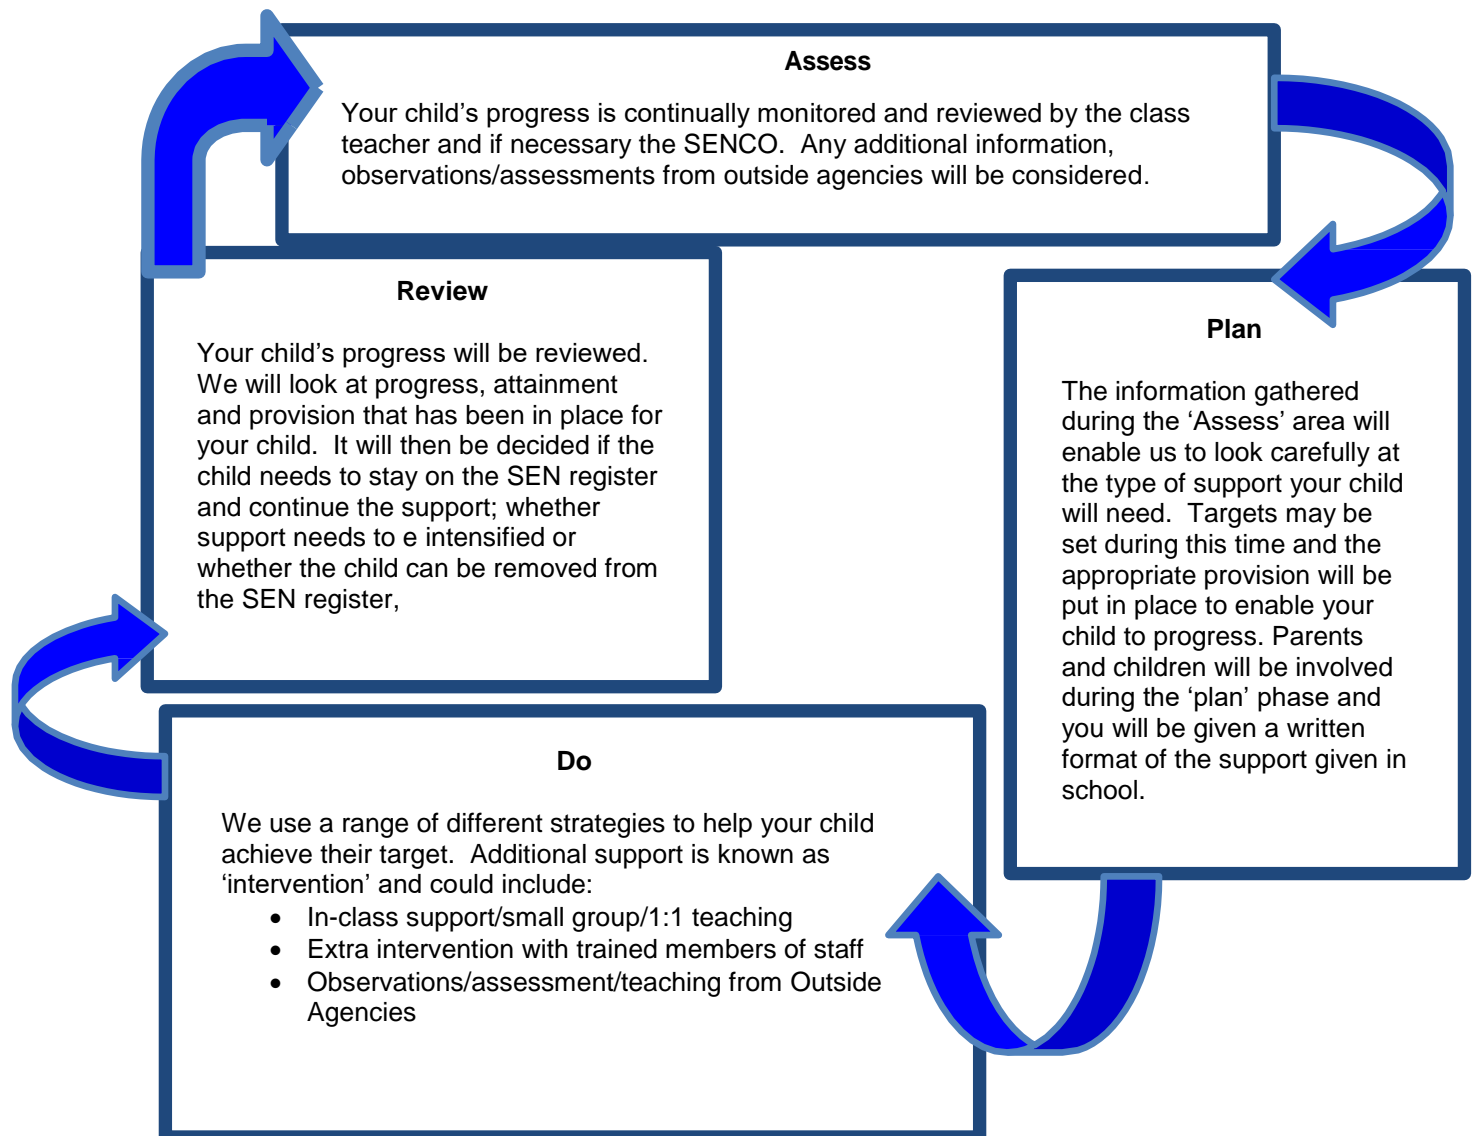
Assess

Your child’s progress is continually monitored and reviewed by the class teacher and if necessary the SENCO. Any additional information, observations/assessments from outside agencies will be considered.

Plan

The information gathered during the ‘Assess’ area will enable us to look carefully at the type of support your child will need. Targets may be set during this time and the appropriate provision will be put in place to enable your child to progress. Parents and children will be involved during the ‘plan’ phase and you will be given a written format of the support given in school.

Do

We use a range of different strategies to help your child achieve their target. Additional support is known as ‘intervention’ and could include:

- In-class support/small group/1:1 teaching
- Extra intervention with trained members of staff
- Observations/assessment/teaching from Outside Agencies

Review

Your child’s progress will be reviewed. We will look at progress, attainment and provision that has been in place for your child. It will then be decided if the child needs to stay on the SEN register and continue the support; whether support needs to e intensified or whether the child can be removed from the SEN register,